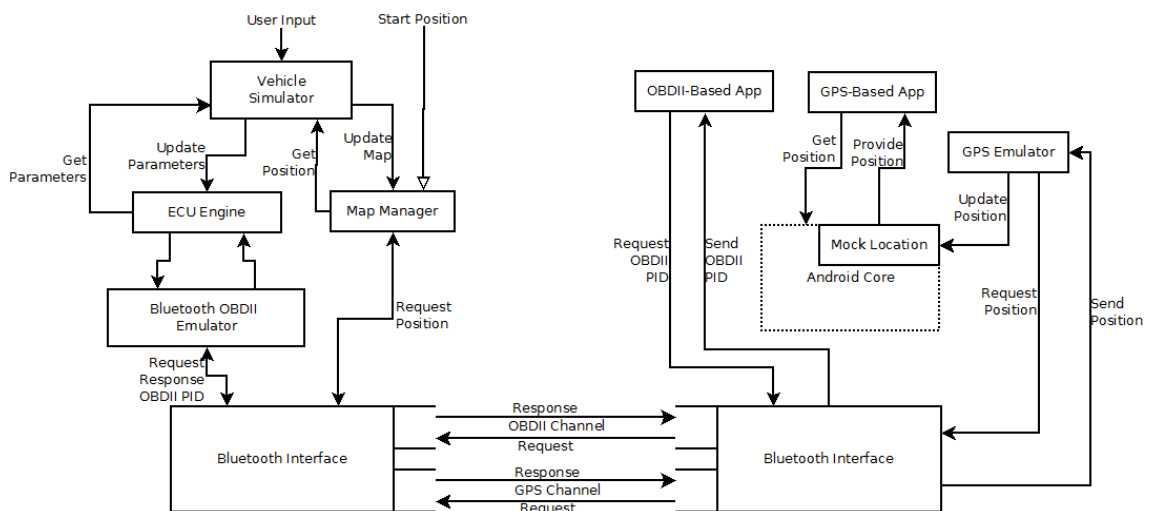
User Input
Start Position
Vehicle Simulator
Get Parameters
Update Parameters
Get Position
Update Map
ECU Engine
Map Manager
Bluetooth OBDII Emulator
Request Position
Request Response OBDII PID
Bluetooth Interface
Response
OBDII Channel
Request
Response
GPS Channel
Request
OBDII-Based App
GPS-Based App
Get Position
Provide Position
GPS Emulator
Update Position
Request OBDII PID
Send OBDII PID
Mock Location
Android Core
Request Position
Send Position
Bluetooth Interface